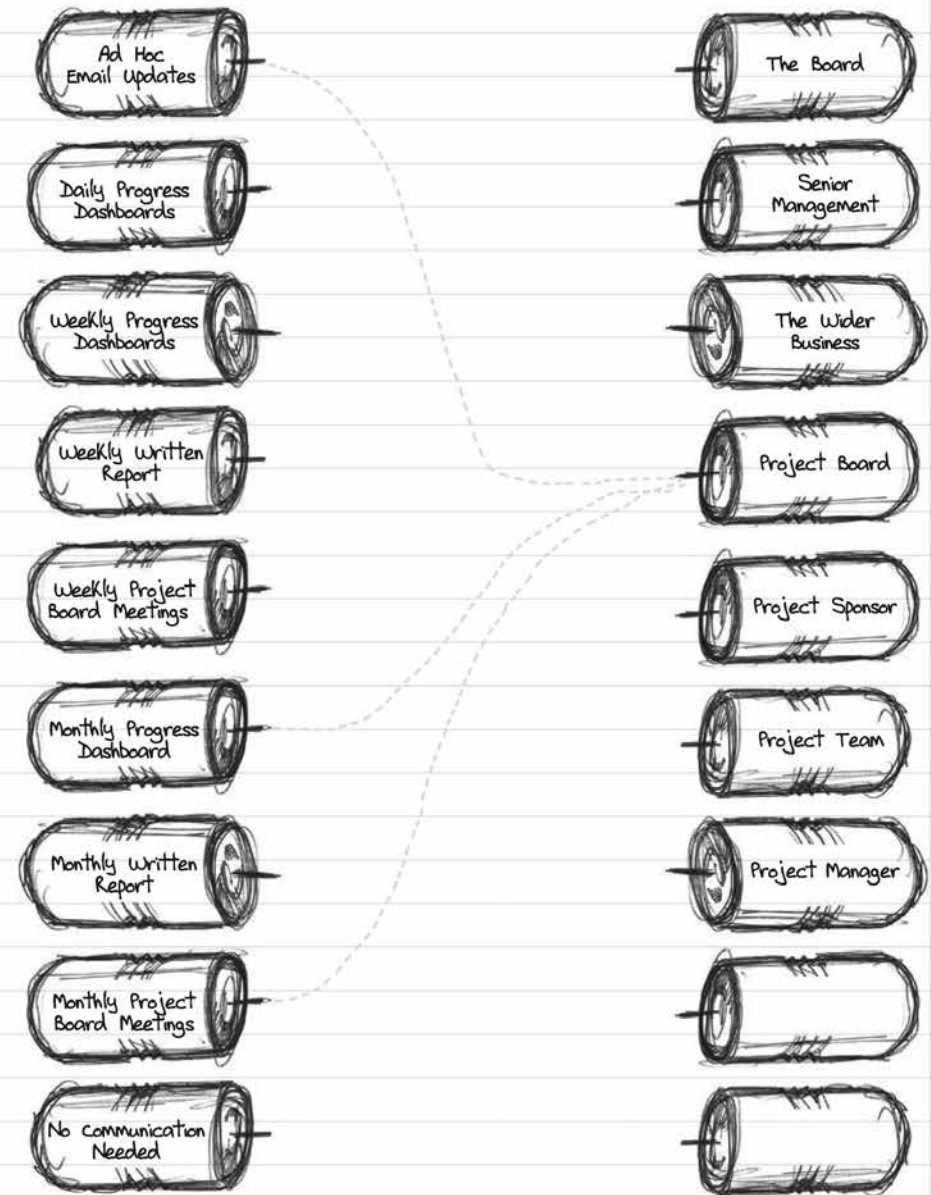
Ad Hoc Email Updates

Daily Progress Dashboards

Weekly Progress Dashboards

Weekly Written Report

Weekly Project Board Meetings

Monthly Progress Dashboard

Monthly Written Report

Monthly Project Board Meetings

No Communication Needed

The Board

Senior Management

The Wider Business

Project Board

Project Sponsor

Project Team

Project Manager